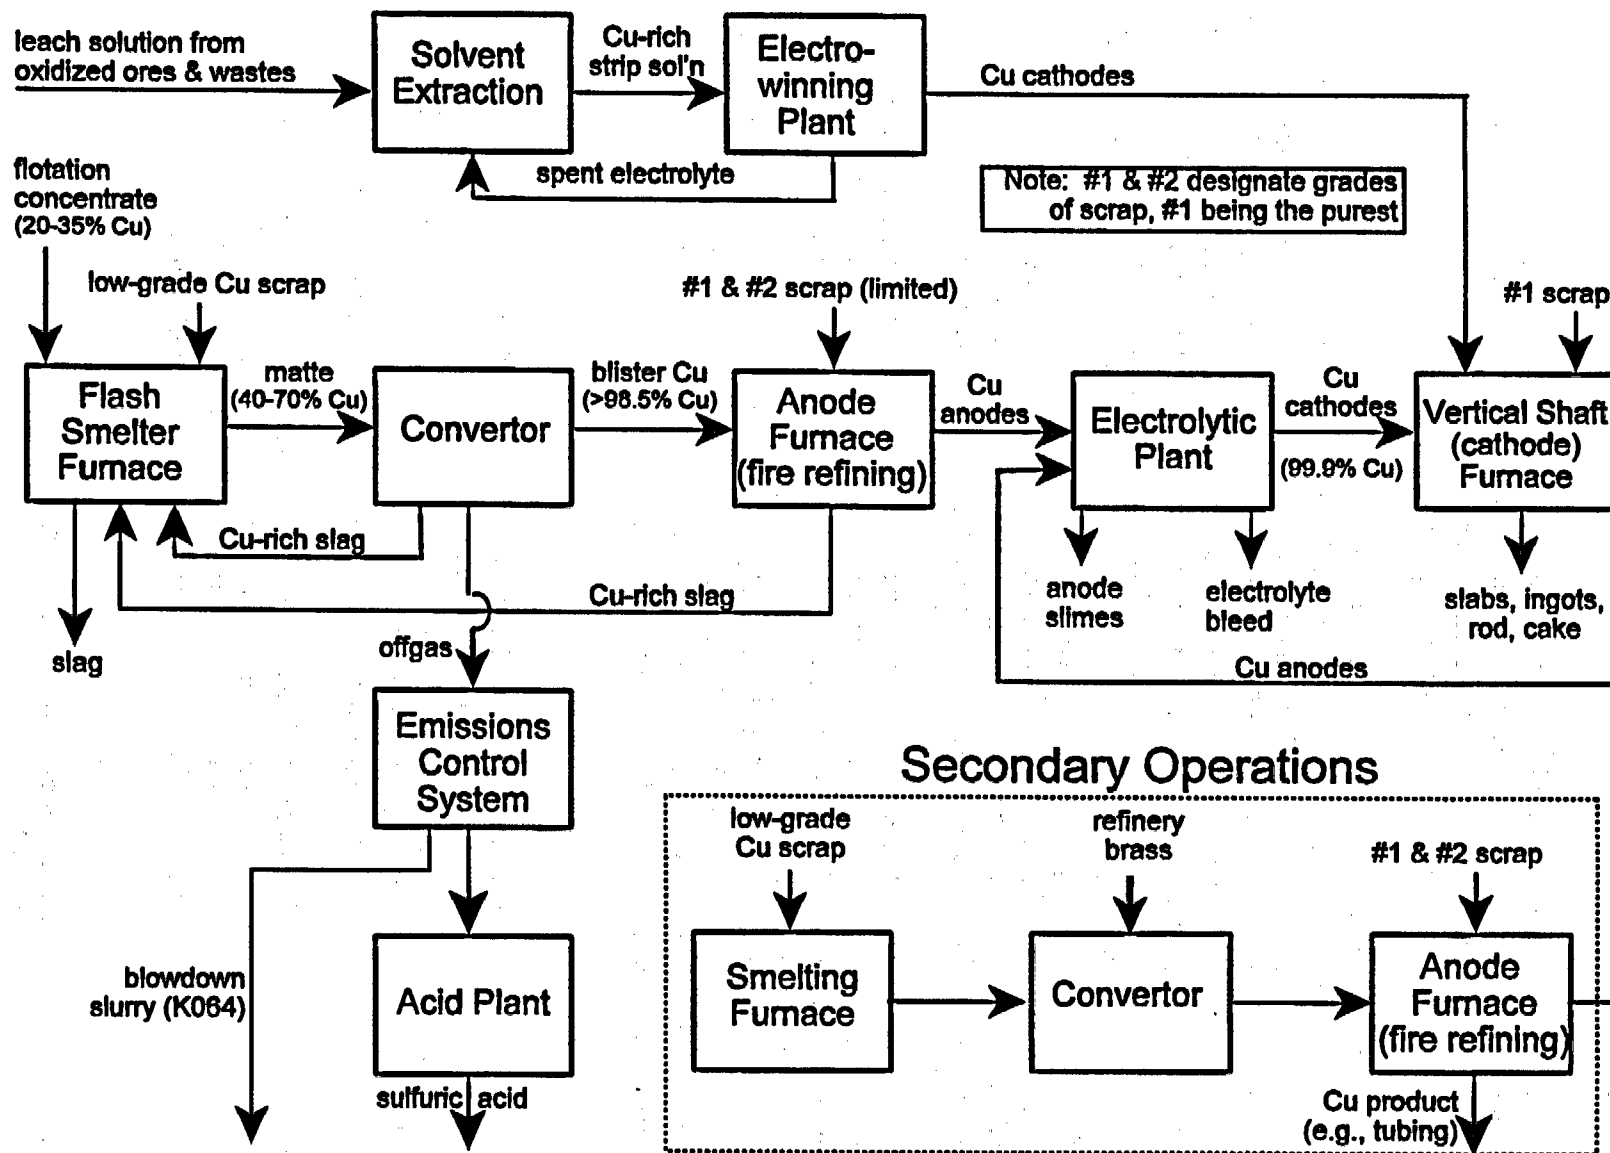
leach solution from oxidized ores & wastes

Solvent Extraction

Cu-rich strip sol'n

Electrowinning Plant

Cu cathodes

spent electrolyte

Note: #1 & #2 designate grades of scrap, #1 being the purest

flotation concentrate (20-35% Cu)

low-grade Cu scrap

#1 & #2 scrap (limited)

#1 scrap

Flash Smelter Furnace

matte (40-70% Cu)

Convertor

blister Cu (>98.5% Cu)

Anode Furnace (fire refining)

Cu anodes

Electrolytic Plant

Cu cathodes

(99.9% Cu)

Vertical Shaft (cathode) Furnace

Cu-rich slag

Cu-rich slag

anode slimes

electrolyte bleed

slabs, ingots, rod, cake

slag

offgas

Cu anodes

Emissions Control System

Secondary Operations

low-grade Cu scrap

refinery brass

#1 & #2 scrap

blowdown slurry (K064)

Acid Plant

Smelting Furnace

Convertor

Anode Furnace (fire refining)

sulfuric acid

Cu product (e.g., tubing)